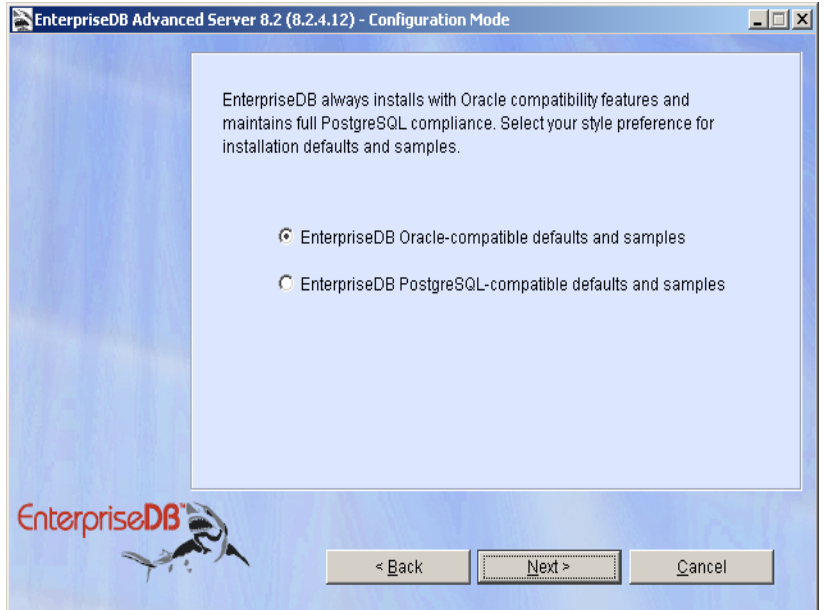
EnterpriseDB Advanced Server 8.2 (8.2.4.12) - Configuration Mode

EnterpriseDB always installs with Oracle compatibility features and maintains full PostgreSQL compliance. Select your style preference for installation defaults and samples.

EnterpriseDB Oracle-compatible defaults and samples

EnterpriseDB PostgreSQL-compatible defaults and samples

EnterpriseDB™

< Back

Next >

Cancel